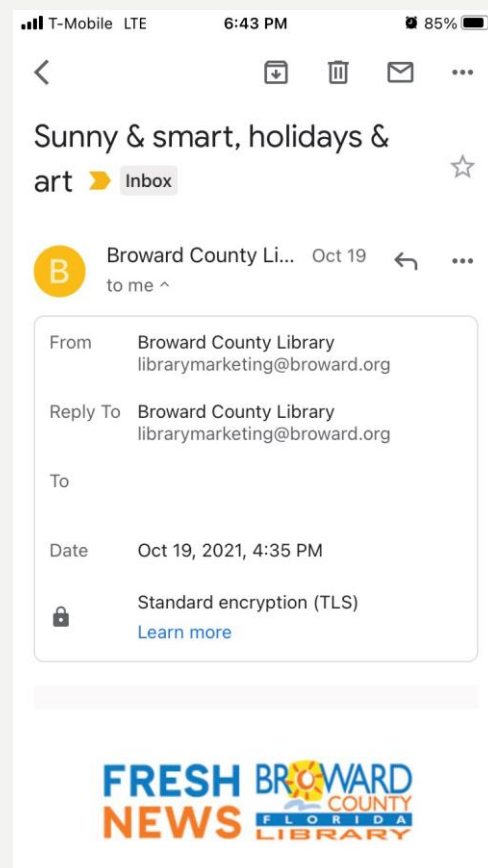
T-Mobile LTE 6:43 PM 85%

Sunny & smart, holidays & art Inbox

B

Broward County Li... Oct 19

to me ^

From Broward County Library
librarymarketing@broward.org

Reply To Broward County Library
librarymarketing@broward.org

To

Date Oct 19, 2021, 4:35 PM

Standard encryption (TLS)
Learn more

FRESH NEWS BROWARD COUNTY FLORIDA LIBRARY